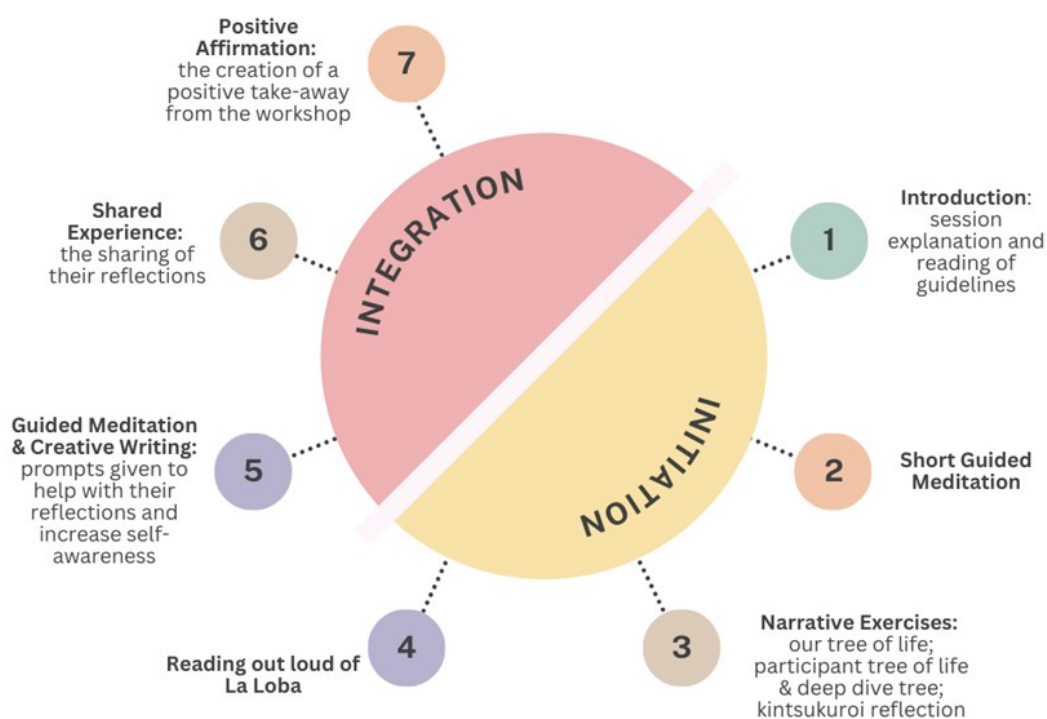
INTEGRATION

INITIATION

1

Introduction: session explanation and reading of guidelines

2

Short Guided Meditation

3

Narrative Exercises: our tree of life; participant tree of life & deep dive tree; kintsukuroi reflection

4

Reading out loud of La Loba

5

Guided Meditation & Creative Writing: prompts given to help with their reflections and increase self-awareness

6

Shared Experience: the sharing of their reflections

7

Positive Affirmation: the creation of a positive take-away from the workshop